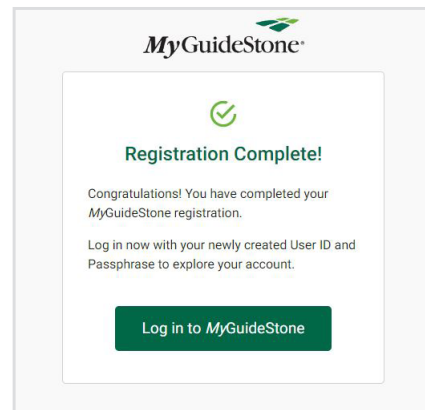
MyGuideStone®

Registration Complete!

Congratulations! You have completed your MyGuideStone registration.

Log in now with your newly created User ID and Passphrase to explore your account.

Log in to MyGuideStone